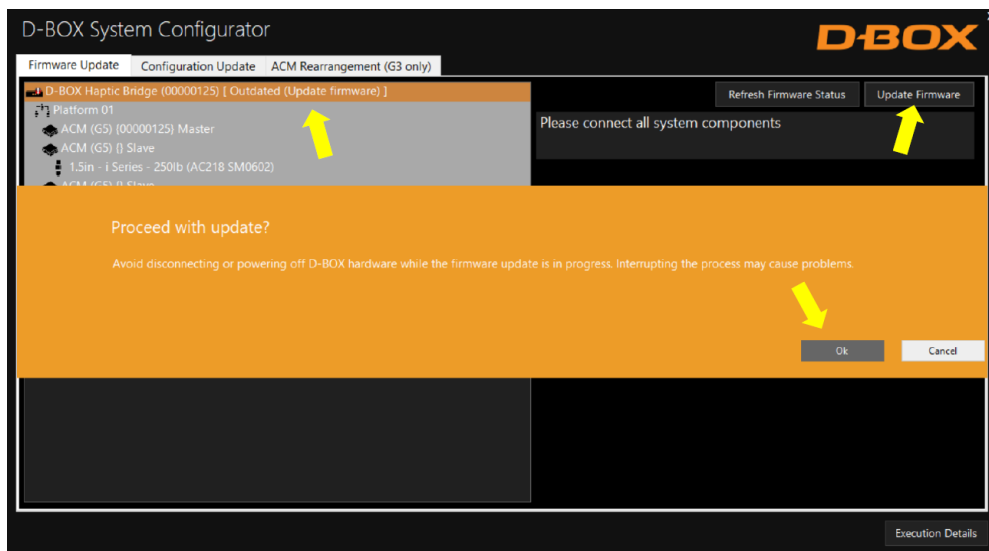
D-BOX System Configurator

D-BOX

Firmware Update
Configuration Update
ACM Rearrangement (G3 only)

D-BOX Haptic Bridge (00000125) [ Outdated (Update firmware) ]
Platform 01
ACM (G5) {00000125} Master
ACM (G5) {} Slave
1.5in - i Series - 250lb (AC218 SM0602)
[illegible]

Refresh Firmware Status
Update Firmware

Please connect all system components

Proceed with update?

Avoid disconnecting or powering off D-BOX hardware while the firmware update is in progress. Interrupting the process may cause problems.

Ok
Cancel

Execution Details